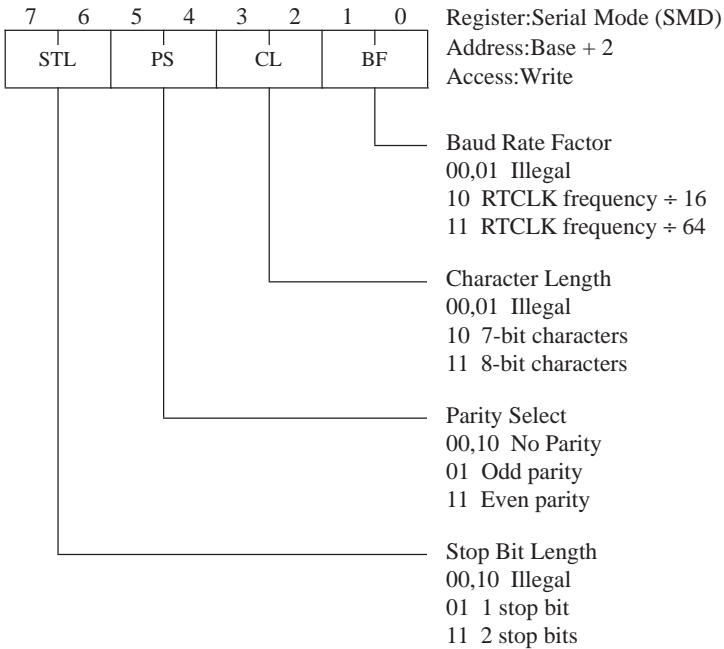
| 7 | 6 | 5 | 4 | 3 | 2 | 1 | 0 |
|---|---|---|---|---|---|---|---|
| STL | | PS | | CL | | BF | |

Register:Serial Mode (SMD)
Address:Base + 2
Access:Write

Baud Rate Factor
00,01 Illegal
10 RTCLK frequency ÷ 16
11 RTCLK frequency ÷ 64

Character Length
00,01 Illegal
10 7-bit characters
11 8-bit characters

Parity Select
00,10 No Parity
01 Odd parity
11 Even parity

Stop Bit Length
00,10 Illegal
01 1 stop bit
11 2 stop bits